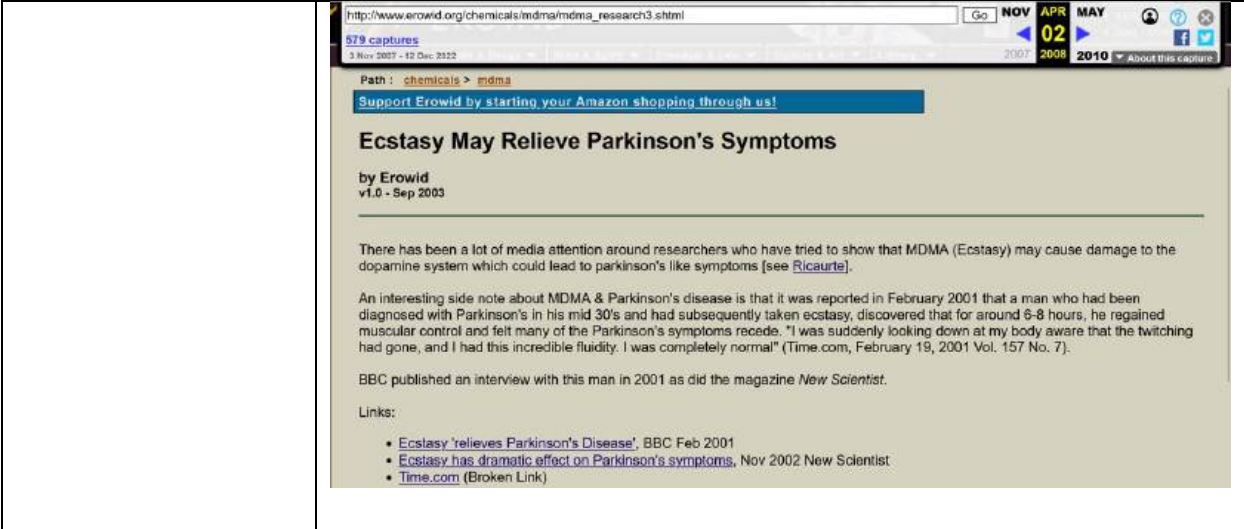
http://www.erowid.org/chemicals/mdma/mdma_research3.shtml

Go

NOV APR MAY

579 captures

3 Nov 2007 - 12 Dec 2022

02

2007 2008 2010

About this capture

Path : chemicals > mdma

Support Erowid by starting your Amazon shopping through us!

Ecstasy May Relieve Parkinson's Symptoms

by Erowid
v1.0 - Sep 2003

There has been a lot of media attention around researchers who have tried to show that MDMA (Ecstasy) may cause damage to the dopamine system which could lead to parkinson's like symptoms [see Ricaurte].

An interesting side note about MDMA & Parkinson's disease is that it was reported in February 2001 that a man who had been diagnosed with Parkinson's in his mid 30's and had subsequently taken ecstasy, discovered that for around 6-8 hours, he regained muscular control and felt many of the Parkinson's symptoms recede. "I was suddenly looking down at my body aware that the twitching had gone, and I had this incredible fluidity. I was completely normal" (Time.com, February 19, 2001 Vol. 157 No. 7).

BBC published an interview with this man in 2001 as did the magazine New Scientist.

Links:

- Ecstasy 'relieves Parkinson's Disease', BBC Feb 2001
- Ecstasy has dramatic effect on Parkinson's symptoms, Nov 2002 New Scientist
- Time.com (Broken Link)